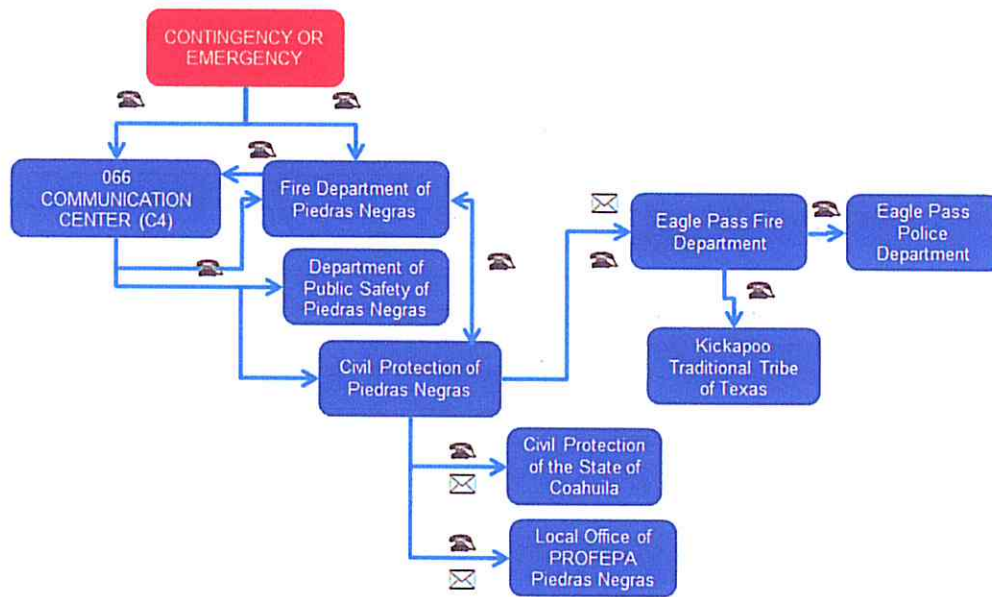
CONTINGENCY OR EMERGENCY

066 COMMUNICATION CENTER (C4)

Fire Department of Piedras Negras

Department of Public Safety of Piedras Negras

Civil Protection of Piedras Negras

Eagle Pass Fire Department

Eagle Pass Police Department

Kickapoo Traditional Tribe of Texas

Civil Protection of the State of Coahuila

Local Office of PROFEPA Piedras Negras